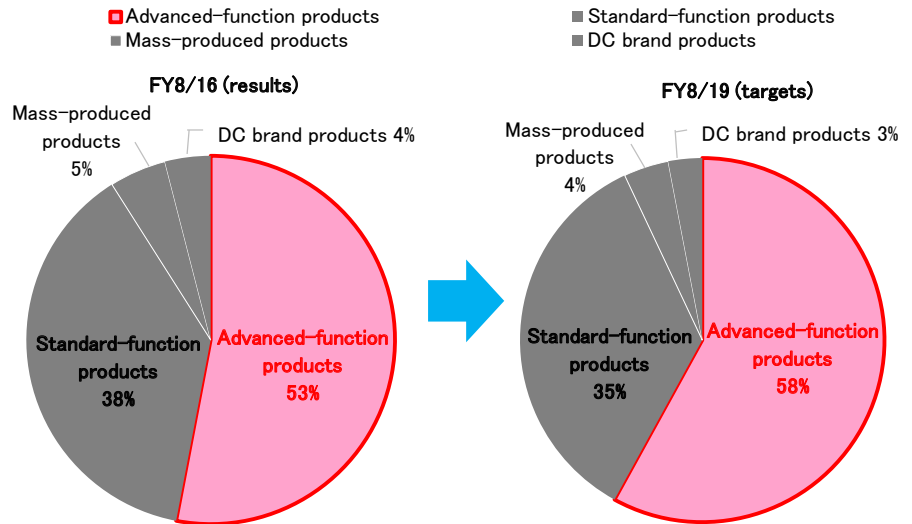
Advanced-function products
Mass-produced products
Standard-function products
DC brand products

FY8/16 (results)

Mass-produced products 5%
DC brand products 4%
Standard-function products 38%
Advanced-function products 53%

FY8/19 (targets)

Mass-produced products 4%
DC brand products 3%
Standard-function products 35%
Advanced-function products 58%